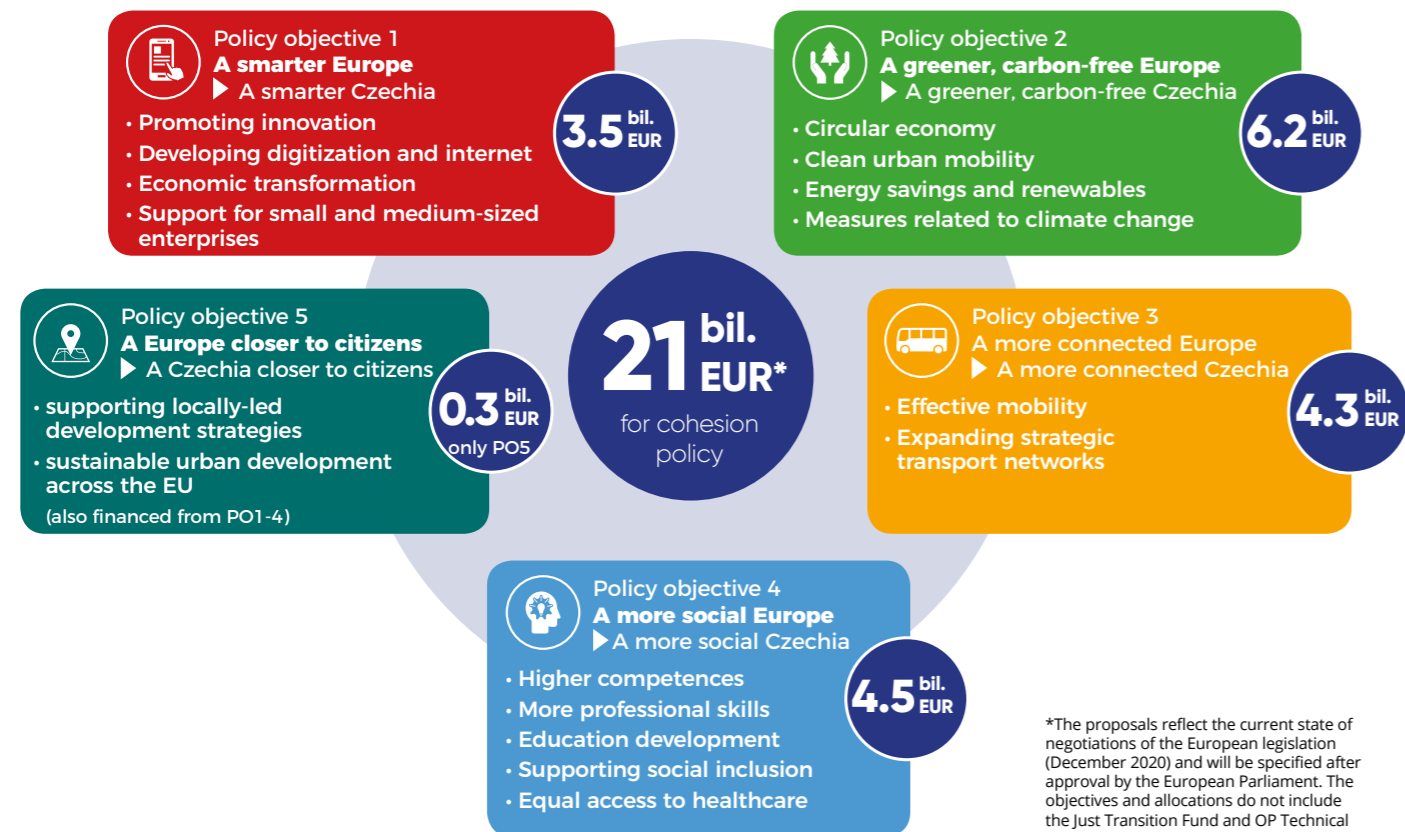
Policy objective 1
**A smarter Europe**
▶ A smarter Czechia

• Promoting innovation
• Developing digitization and internet
• Economic transformation
• Support for small and medium-sized enterprises

3.5 bil. EUR

Policy objective 2
**A greener, carbon-free Europe**
▶ A greener, carbon-free Czechia

• Circular economy
• Clean urban mobility
• Energy savings and renewables
• Measures related to climate change

6.2 bil. EUR

Policy objective 5
**A Europe closer to citizens**
▶ A Czechia closer to citizens

• supporting locally-led development strategies
• sustainable urban development across the EU
(also financed from PO1-4)

0.3 bil. EUR
only PO5

21 bil. EUR*
for cohesion policy

Policy objective 3
A more connected Europe
▶ A more connected Czechia

• Effective mobility
• Expanding strategic transport networks

4.3 bil. EUR

Policy objective 4
**A more social Europe**
▶ A more social Czechia

• Higher competences
• More professional skills
• Education development
• Supporting social inclusion
• Equal access to healthcare

4.5 bil. EUR

*The proposals reflect the current state of negotiations of the European legislation (December 2020) and will be specified after approval by the European Parliament. The objectives and allocations do not include the Just Transition Fund and OP Technical